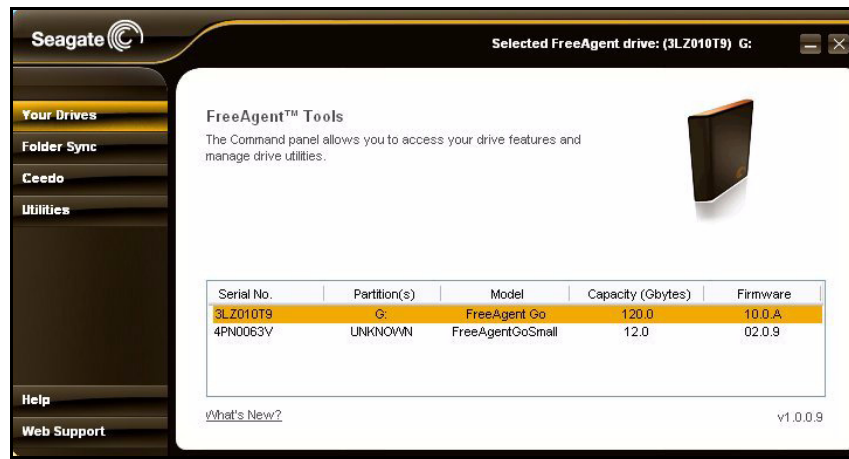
Seagate

Selected FreeAgent drive: (3LZ010T9) G:

Your Drives
Folder Sync
Ceedo
Utilities

FreeAgent™ Tools

The Command panel allows you to access your drive features and manage drive utilities.

| Serial No. | Partition(s) | Model | Capacity (Gbytes) | Firmware |
|---|---|---|---|---|
| 3LZ010T9 | G: | FreeAgent Go | 120.0 | 10.0.A |
| 4PN0063V | UNKNOWN | FreeAgentGoSmall | 12.0 | 02.0.9 |

Help
Web Support

What's New?

v1.0.0.9